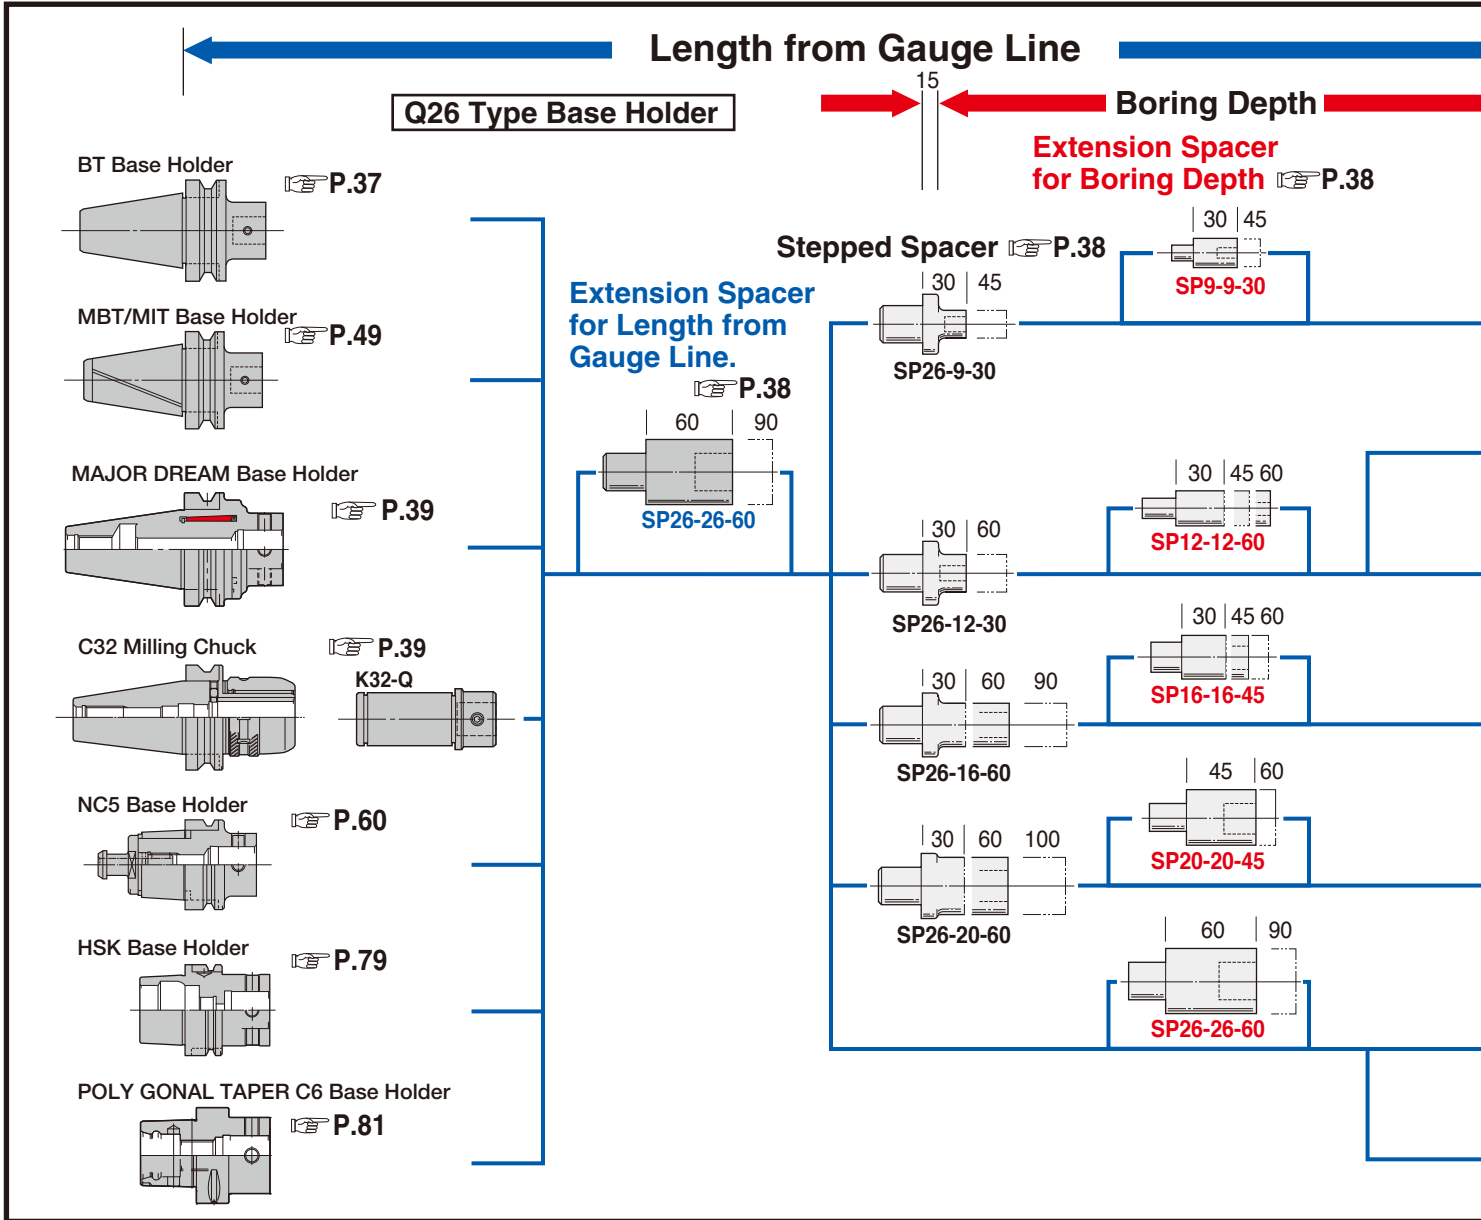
Length from Gauge Line

15

Q26 Type Base Holder

Boring Depth

Extension Spacer for Boring Depth ☞P.38

BT Base Holder ☞P.37

30 45

Stepped Spacer ☞P.38

SP9-9-30

MBT/MIT Base Holder ☞P.49

Extension Spacer for Length from Gauge Line. ☞P.38

30 45

SP26-9-30

60 90

MAJOR DREAM Base Holder ☞P.39

SP26-26-60

30 45 60

30 60

SP12-12-60

SP26-12-30

30 45 60

C32 Milling Chuck ☞P.39

K32-Q

30 60 90

SP16-16-45

SP26-16-60

45 60

NC5 Base Holder ☞P.60

30 60 100

SP20-20-45

SP26-20-60

HSK Base Holder ☞P.79

60 90

SP26-26-60

POLY GONAL TAPER C6 Base Holder ☞P.81